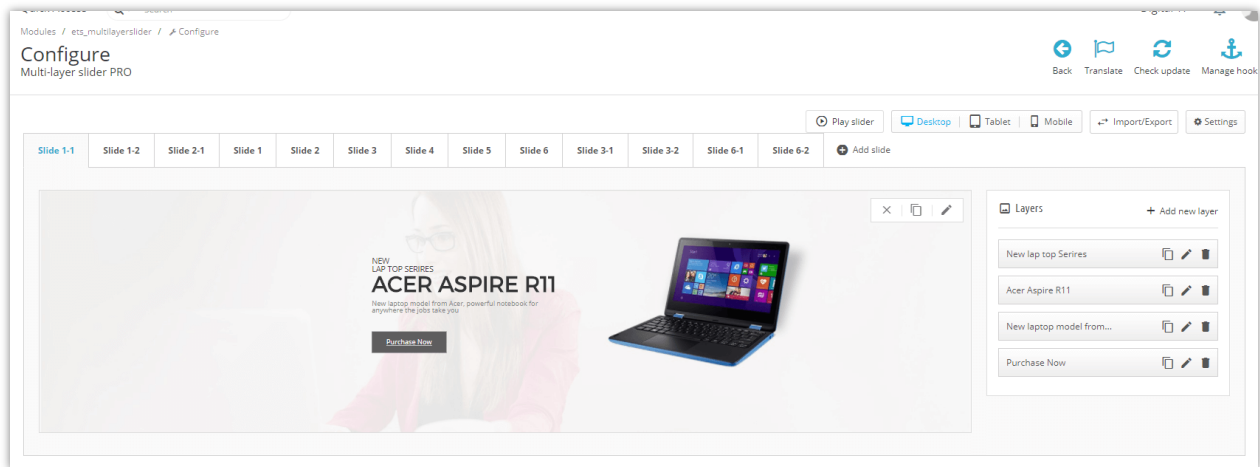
Modules / ets_multilayerslider / Configure

Configure
Multi-layer slider PRO

Back Translate Check update Manage hook

Play slider Desktop Tablet Mobile Import/Export Settings

| Slide 1-1 | Slide 1-2 | Slide 2-1 | Slide 1 | Slide 2 | Slide 3 | Slide 4 | Slide 5 | Slide 6 | Slide 3-1 | Slide 3-2 | Slide 6-1 | Slide 6-2 | Add slide |
|---|---|---|---|---|---|---|---|---|---|---|---|---|---|

NEW
LAP TOP SERIRES
ACER ASPIRE R11
New laptop model from Acer, powerful notebook for anywhere the jobs take you
Purchase Now

Layers
+ Add new layer
New lap top Serires
Acer Aspire R11
New laptop model from...
Purchase Now